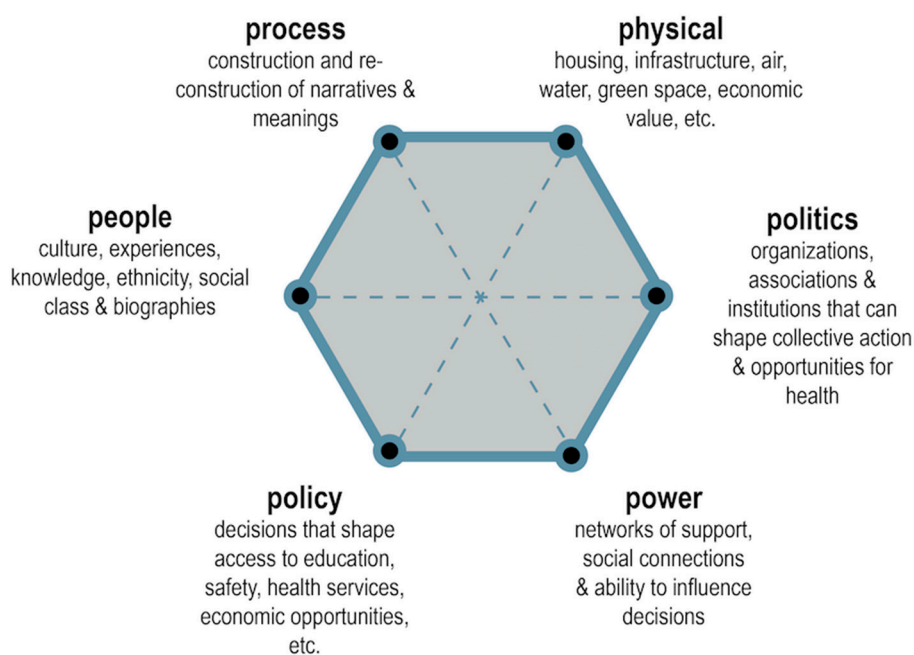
process
construction and re-construction of narratives & meanings

physical
housing, infrastructure, air, water, green space, economic value, etc.

people
culture, experiences, knowledge, ethnicity, social class & biographies

politics
organizations, associations & institutions that can shape collective action & opportunities for health

policy
decisions that shape access to education, safety, health services, economic opportunities, etc.

power
networks of support, social connections & ability to influence decisions